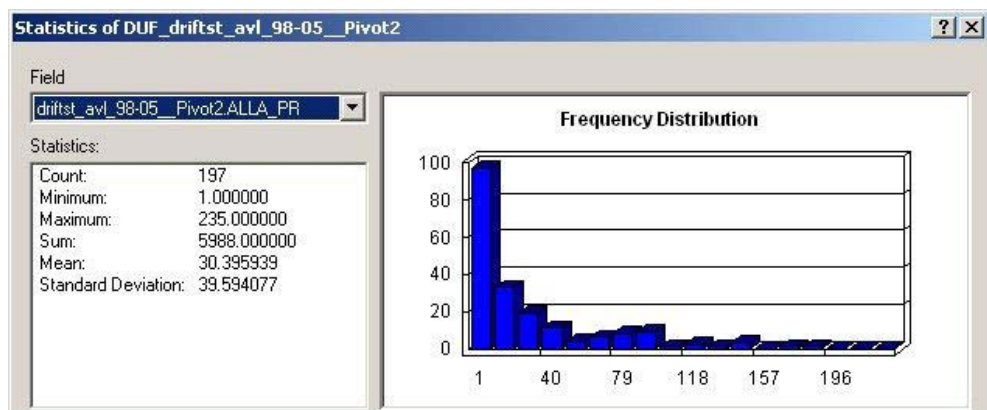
Statistics of DUF_driftst_avl_98-05__Pivot2

?| X

Field

driftst_avl_98-05__Pivot2.ALLA_PR

Statistics:

Count: 197
Minimum: 1.000000
Maximum: 235.000000
Sum: 5988.000000
Mean: 30.395939
Standard Deviation: 39.594077

Frequency Distribution

100
80
60
40
20
0

1 40 79 118 157 196